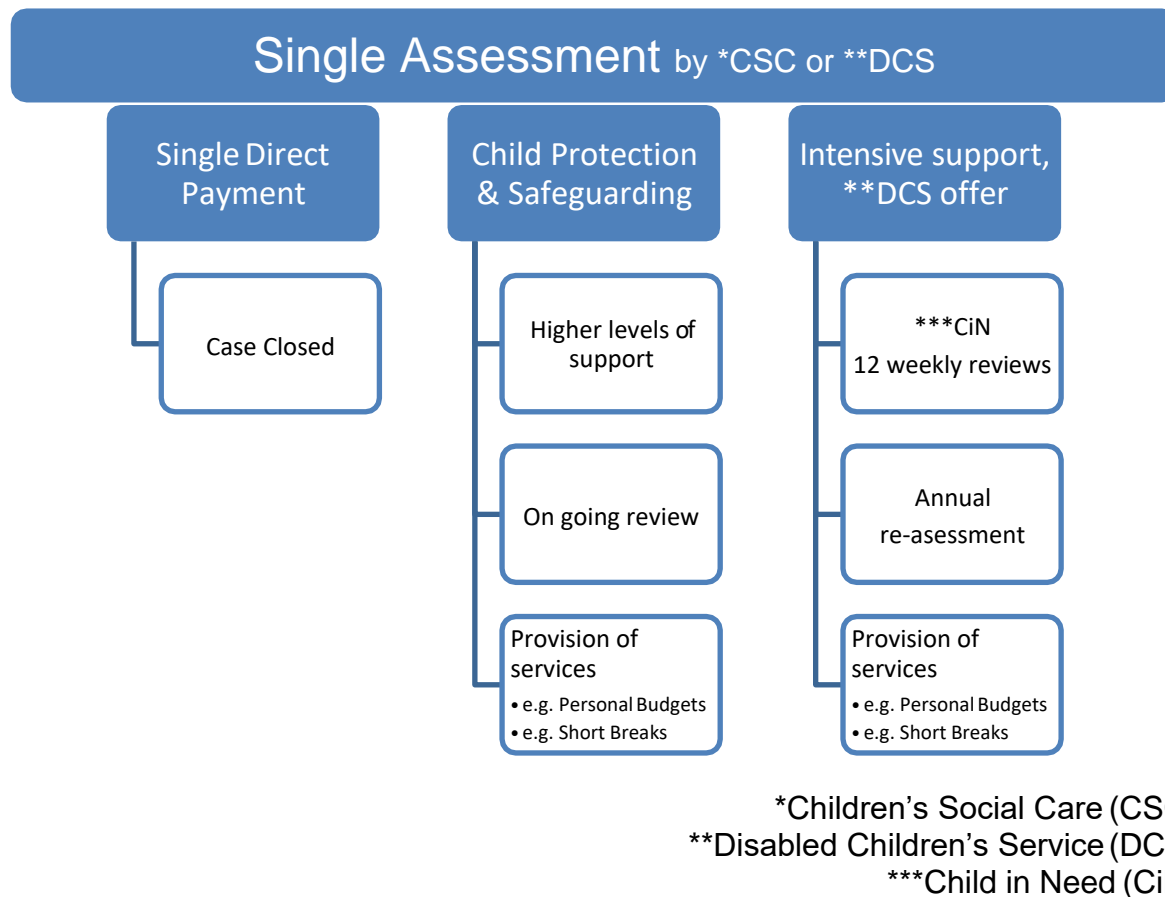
Single Assessment by *CSC or **DCS

Single Direct Payment

Case Closed

Child Protection & Safeguarding

Higher levels of support

On going review

Provision of services
• e.g. Personal Budgets
• e.g. Short Breaks

Intensive support, **DCS offer

***CiN
12 weekly reviews

Annual re-asessment

Provision of services
• e.g. Personal Budgets
• e.g. Short Breaks

*Children's Social Care (CS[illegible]
**Disabled Children's Service (DC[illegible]
***Child in Need (Ci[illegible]